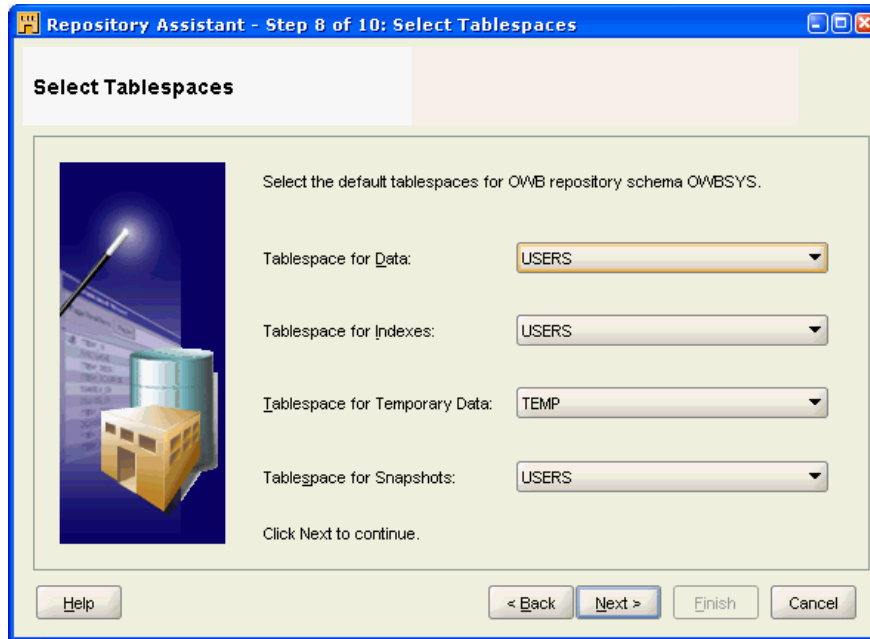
Repository Assistant - Step 8 of 10: Select Tablespaces

Select Tablespaces

Select the default tablespaces for OWB repository schema OWBSYS.

Tablespace for Data: USERS

Tablespace for Indexes: USERS

Tablespace for Temporary Data: TEMP

Tablespace for Snapshots: USERS

Click Next to continue.

Help

< Back

Next >

Finish

Cancel